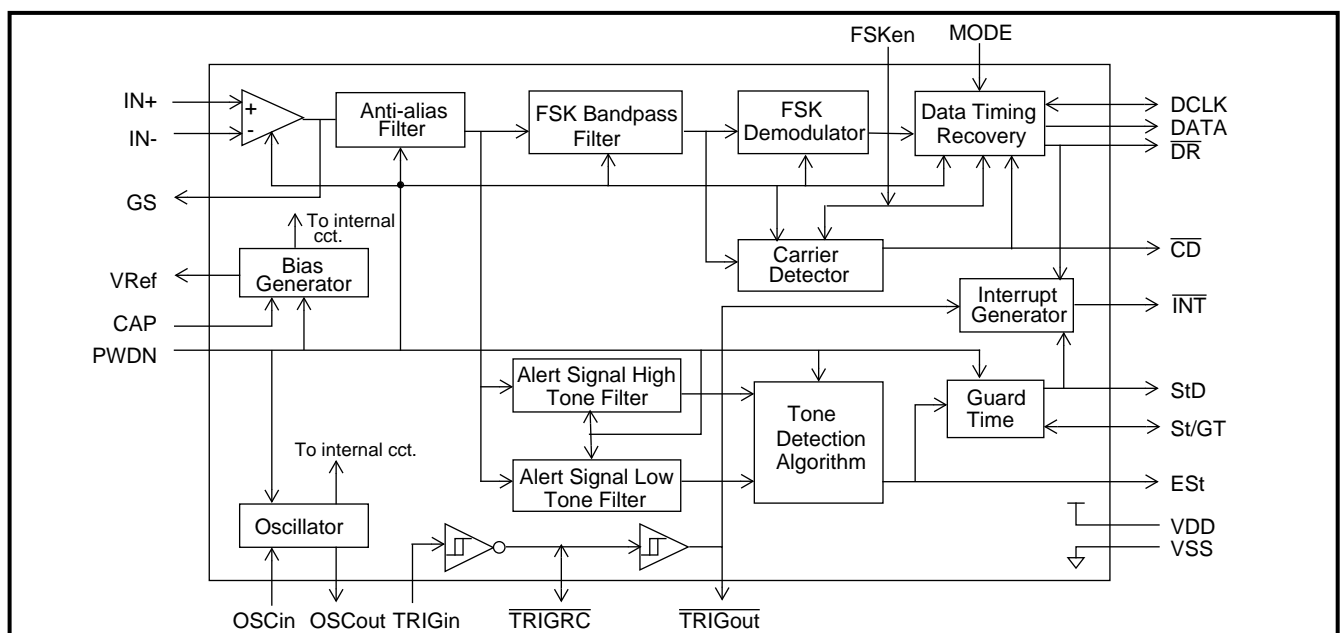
FSKen
MODE
IN+
IN-
+
-
Anti-alias Filter
FSK Bandpass Filter
FSK Demodulator
Data Timing Recovery
DCLK
DATA
$\overline{DR}$
GS
To internal cct.
Bias Generator
VRef
CAP
PWDN
Carrier Detector
$\overline{CD}$
Interrupt Generator
$\overline{INT}$
Alert Signal High Tone Filter
Tone Detection Algorithm
Guard Time
StD
St/GT
To internal cct.
Alert Signal Low Tone Filter
ESt
Oscillator
VDD
VSS
OSCin
OSCout
TRIGin
$\overline{TRIGRC}$
$\overline{TRIGout}$